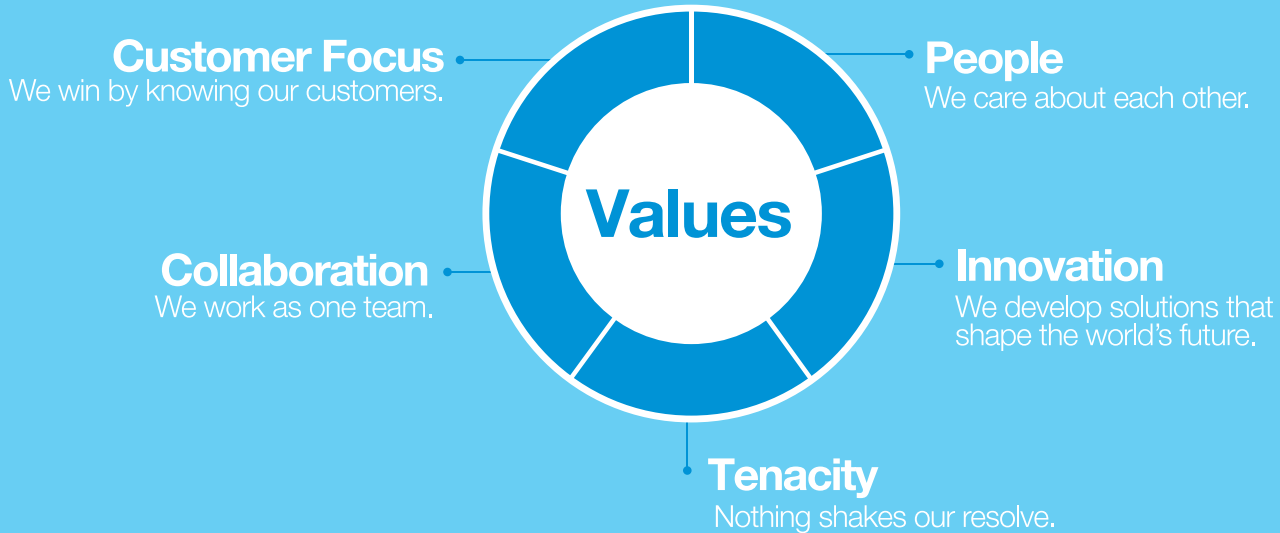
Customer Focus
We win by knowing our customers.

People
We care about each other.

Values

Collaboration
We work as one team.

Innovation
We develop solutions that shape the world’s future.

Tenacity
Nothing shakes our resolve.